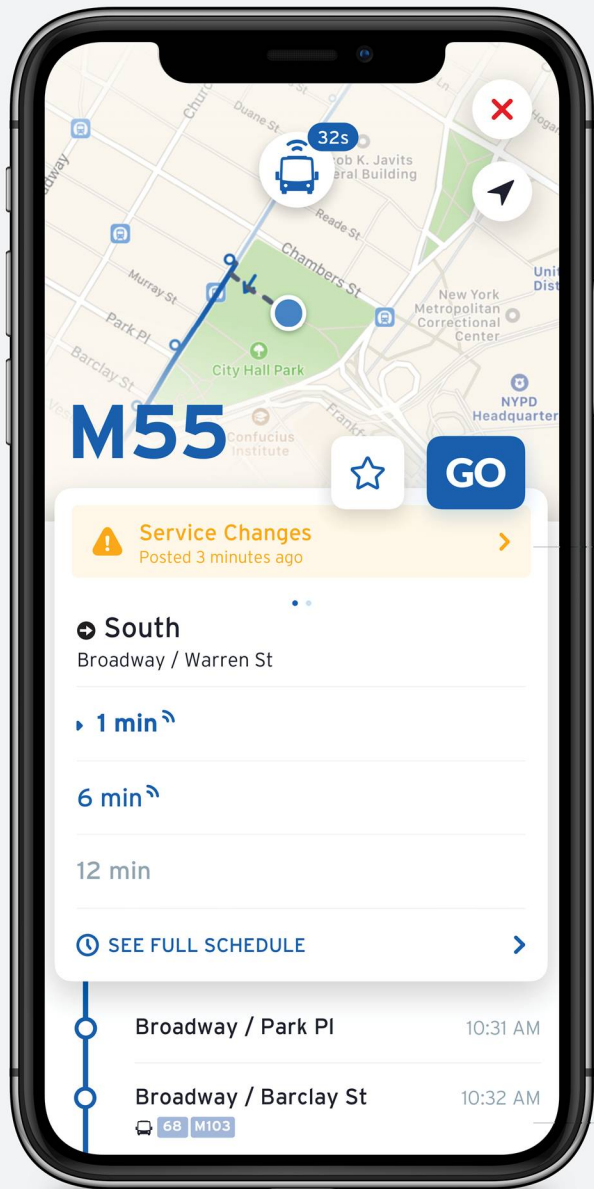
32s

Church

Duane St

Jacob K. Javits Federal Building

Reade St

Chambers St

Murray St

Park Pl

Barclay St

City Hall Park

New York Metropolitan Correctional Center

United States District

NYPD Headquarters

Confucius Institute

Frankfort

M55

GO

Service Changes
Posted 3 minutes ago

South
Broadway / Warren St

1 min

6 min

12 min

SEE FULL SCHEDULE

Broadway / Park Pl 10:31 AM

Broadway / Barclay St 10:32 AM
68 M103